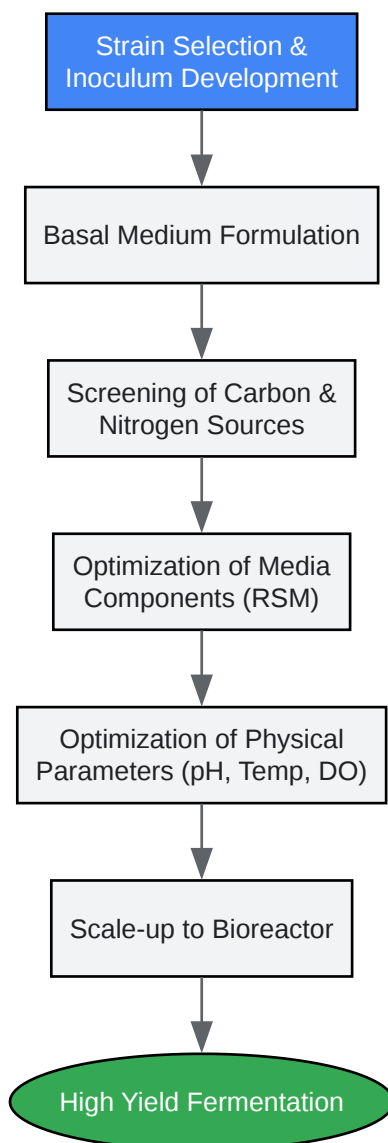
Strain Selection & Inoculum Development

Basal Medium Formulation

Screening of Carbon & Nitrogen Sources

Optimization of Media Components (RSM)

Optimization of Physical Parameters (pH, Temp, DO)

Scale-up to Bioreactor

High Yield Fermentation